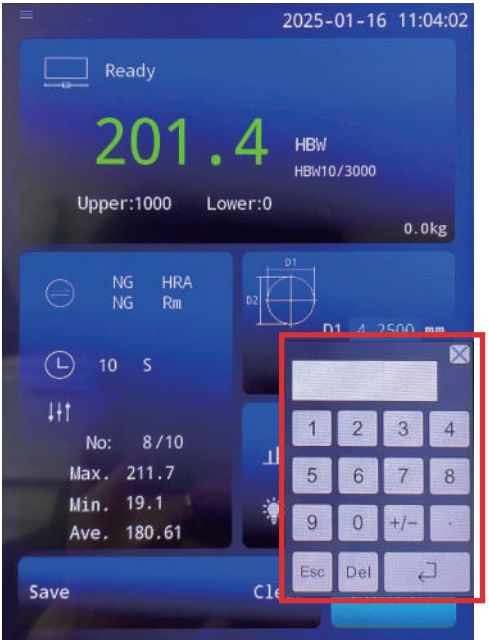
2025-01-16 11:04:02

Ready

201.4 HBW
HBW10/3000

Upper:1000 Lower:0

0.0kg

NG HRA
NG Rm

10 S

No: 8/10
Max. 211.7
Min. 19.1
Ave. 180.61

D1
D2

D1 4.2500 mm

1 2 3 4
5 6 7 8
9 0 +/- .
Esc Del

Save

Cle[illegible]